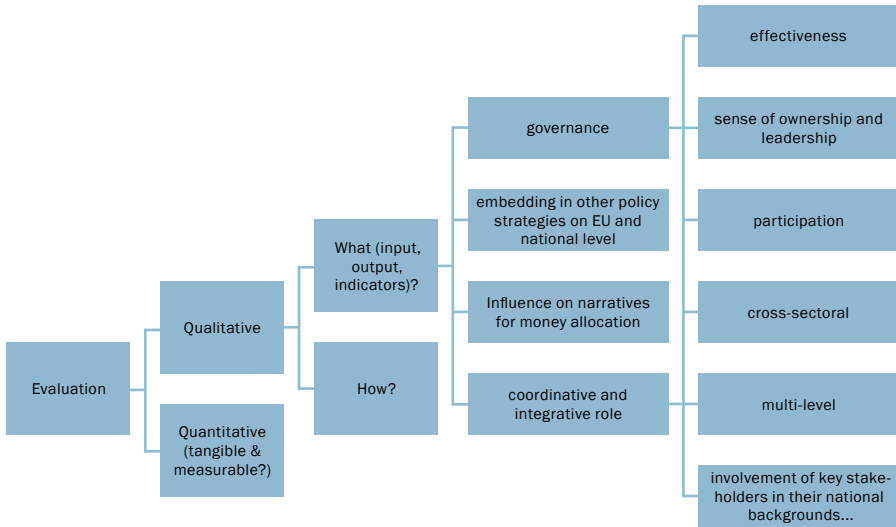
Evaluation

Qualitative

Quantitative (tangible & measurable?)

What (input, output, indicators)?

How?

governance

embedding in other policy strategies on EU and national level

Influence on narratives for money allocation

coordinative and integrative role

effectiveness

sense of ownership and leadership

participation

cross-sectoral

multi-level

involvement of key stakeholders in their national backgrounds...